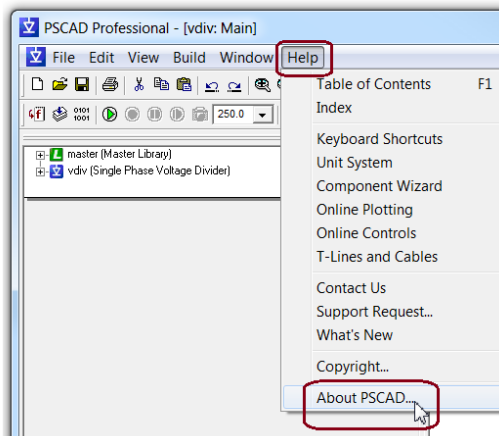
PSCAD Professional - [vdiv: Main]

File Edit View Build Window Help

0101 1001 250.0

master (Master Library)
vdiv (Single Phase Voltage Divider)

Table of Contents F1
Index

Keyboard Shortcuts
Unit System
Component Wizard
Online Plotting
Online Controls
T-Lines and Cables

Contact Us
Support Request...
What's New

Copyright...

About PSCAD...